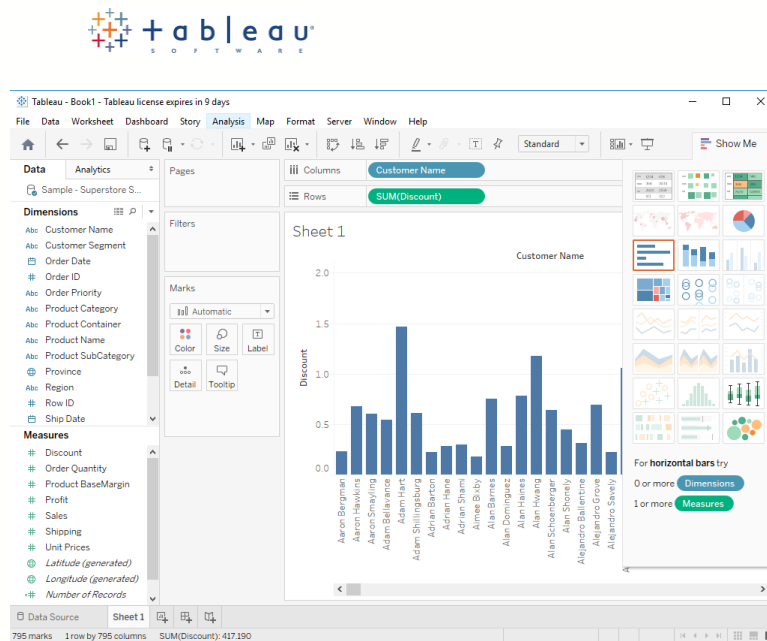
+ableau
SOFTWARE

Tableau - Book1 - Tableau license expires in 9 days

File Data Worksheet Dashboard Story Analysis Map Format Server Window Help

Standard

Show Me

Data Analytics

Sample - Superstore S...

Dimensions

Abc Customer Name
Abc Customer Segment
Order Date
Order ID
Abc Order Priority
Abc Product Category
Abc Product Container
Abc Product Name
Abc Product SubCategory
Province
Abc Region
Row ID
Ship Date

Measures

Discount
Order Quantity
Product BaseMargin
Profit
Sales
Shipping
Unit Prices
Latitude (generated)
Longitude (generated)
Number of Records

Pages

Filters

Marks

Automatic

Color Size Label
Detail Tooltip

Columns Customer Name

Rows SUM(Discount)

Sheet 1

Customer Name

Discount

2.0
1.5
1.0
0.5
0.0

Aaron Bergman
Aaron Hawkins
Aaron Smayling
Adam Bellavance
Adam Hart
Adam Shillingsburg
Adrian Barton
Adrian Hane
Adrian Shami
Aimee Bixby
Alan Barnes
Alan Dominguez
Alan Haines
Alan Hwang
Alan Schoenberger
Alan Shonely
Alejandro Ballentine
Alejandro Grove
Alejandro Savely

For horizontal bars try
0 or more Dimensions
1 or more Measures

Data Source Sheet 1

795 marks 1 row by 795 columns SUM(Discount): 417.190